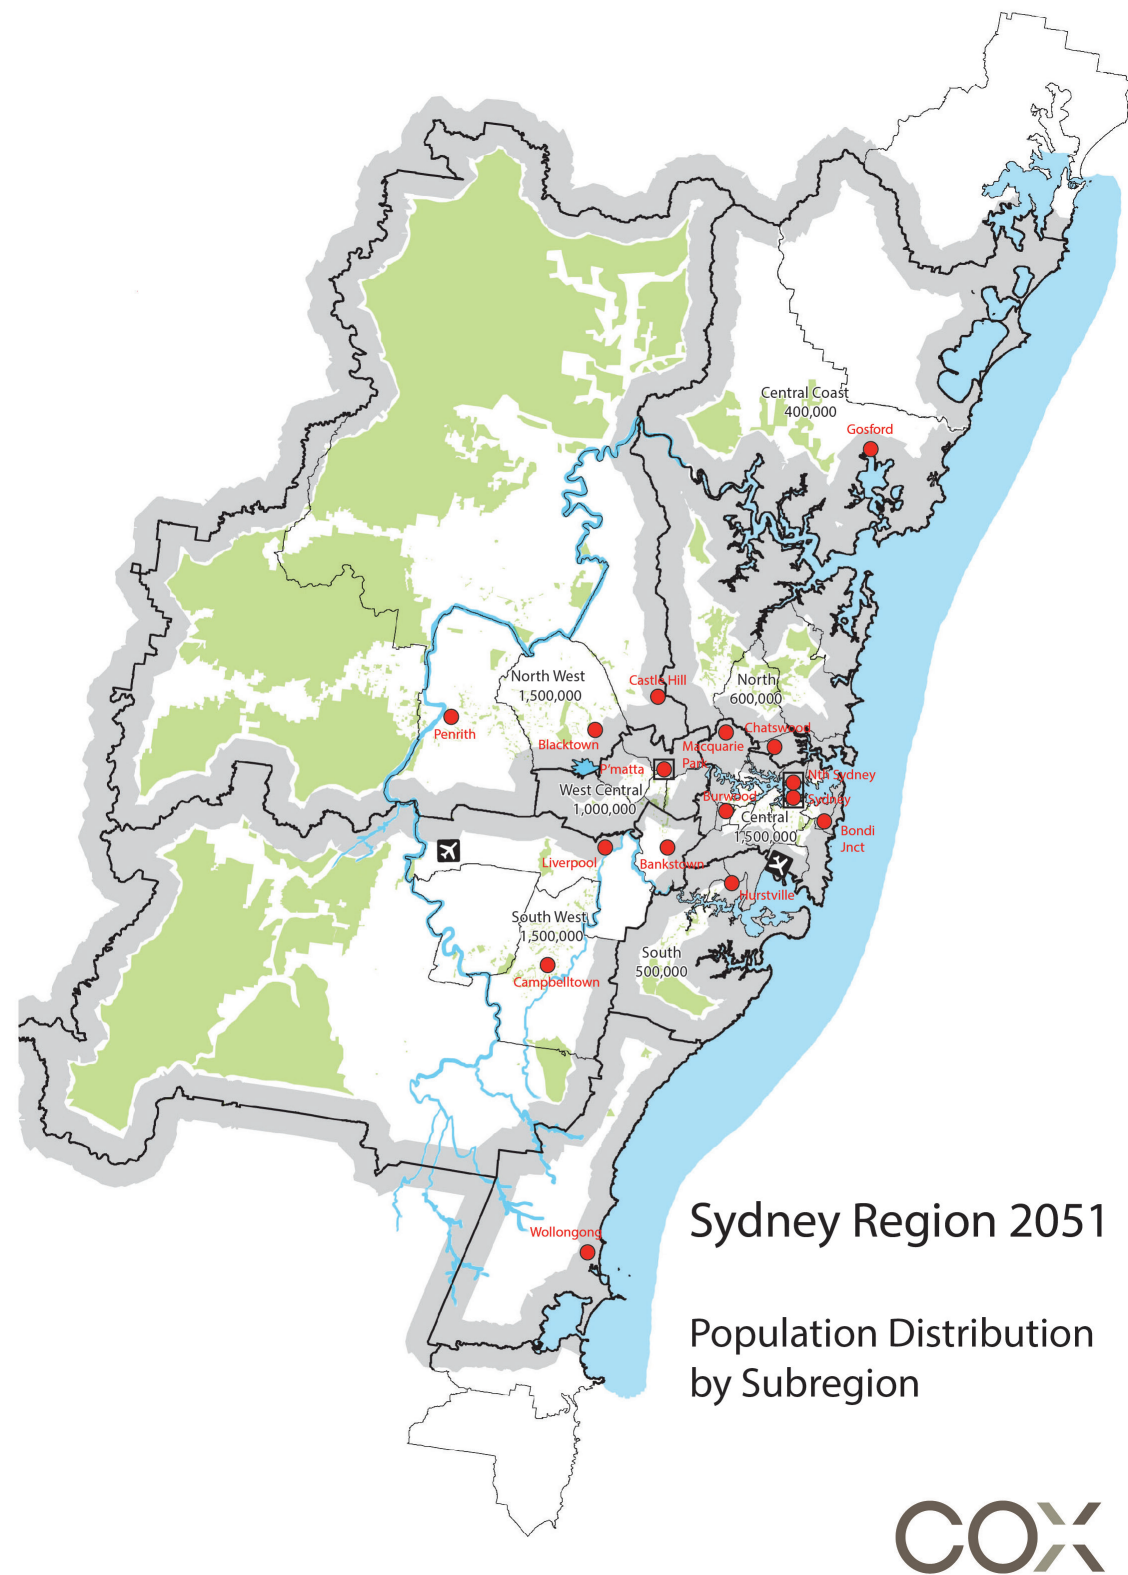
Central Coast
400,000

Gosford

North West
1,500,000

Castle Hill

North
600,000

Penrith

Blacktown

Chatswood

Macquarie Park

P'matta

Nth Sydney

West Central
1,000,000

Burwood

Sydney

Central
1,500,000

Bondi Jnct

Liverpool

Bankstown

Hurstville

South West
1,500,000

South
500,000

Campbelltown

Wollongong

Sydney Region 2051

Population Distribution by Subregion

COX